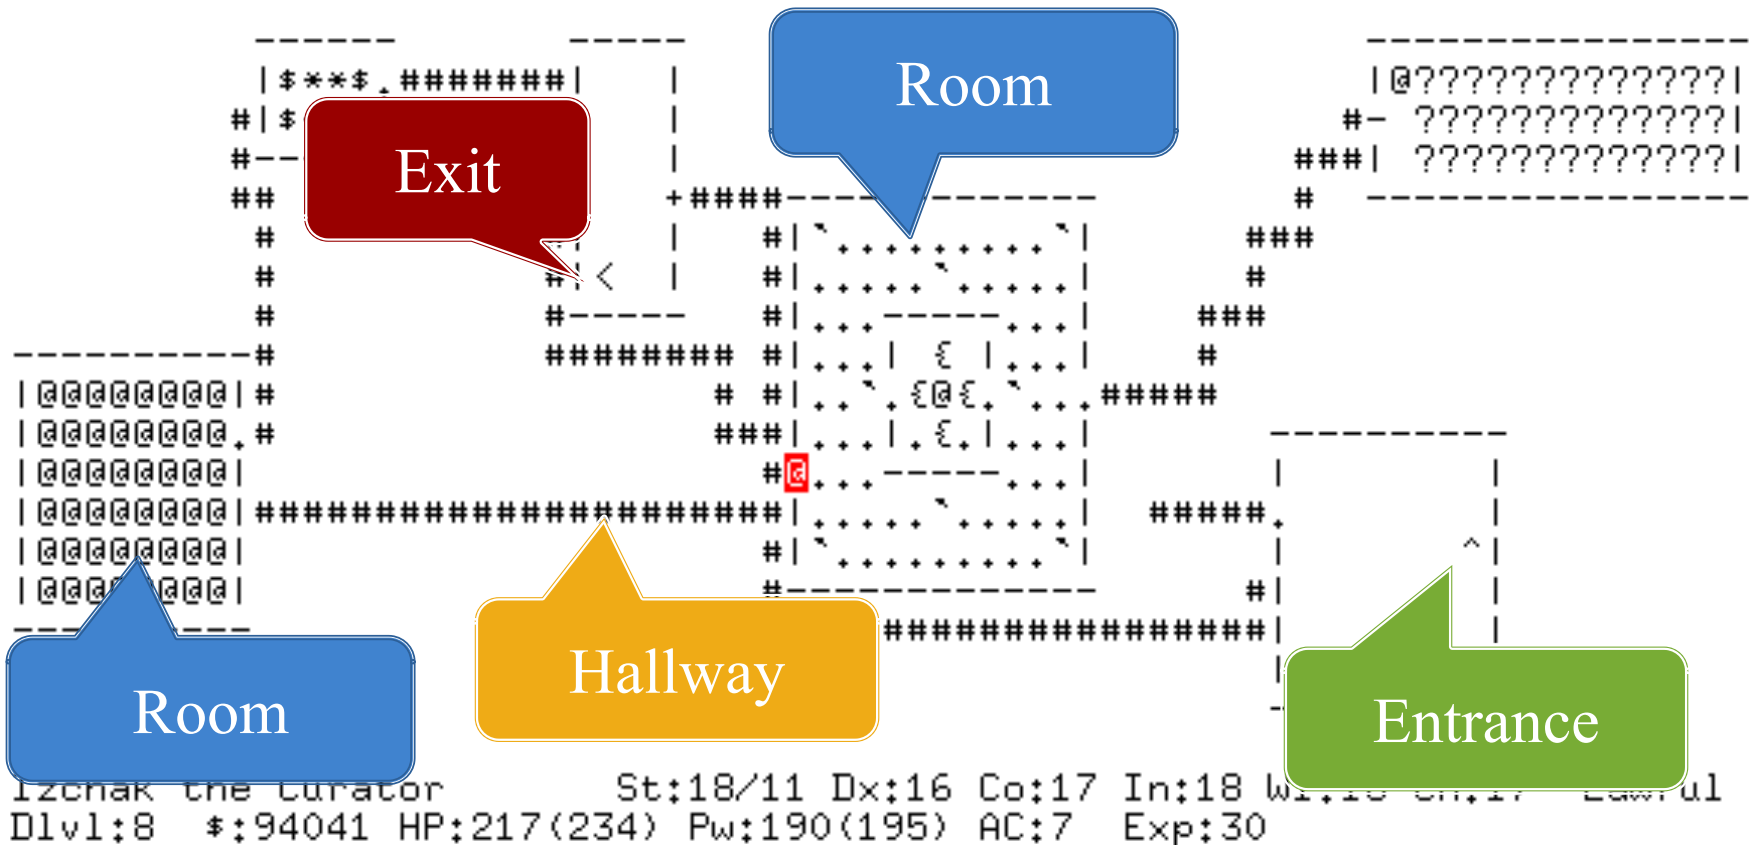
Room

Exit

Room

Hallway

Entrance

------ -----
|$**$.#######| |
#|$ |
#-- |
## +####-----------
# | #|`.........`|
# #|< | #|.....`.....|
# #----- #|...-----...|
----------# ######## #|...| { |...|
|@@@@@@@@|# # #|..`.{@{.`...#####
|@@@@@@@@.# ###|...|.{.|...|
|@@@@@@@@| #@...-----...|
|@@@@@@@@|#######################|.....`.....| #####.
|@@@@@@@@| #|`.........`|
|@@@@@@@@| #-----------

----------------
|@?????????????|
#- ?????????????|
###| ?????????????|
# ----------------
###
#
###
#

----------
| |
| |
| ^|
#| |
#################| |

Izchak the Curator St:18/11 Dx:16 Co:17 In:18 Wi:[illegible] Ch:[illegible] Lawful
Dlvl:8 $:94041 HP:217(234) Pw:190(195) AC:7 Exp:30